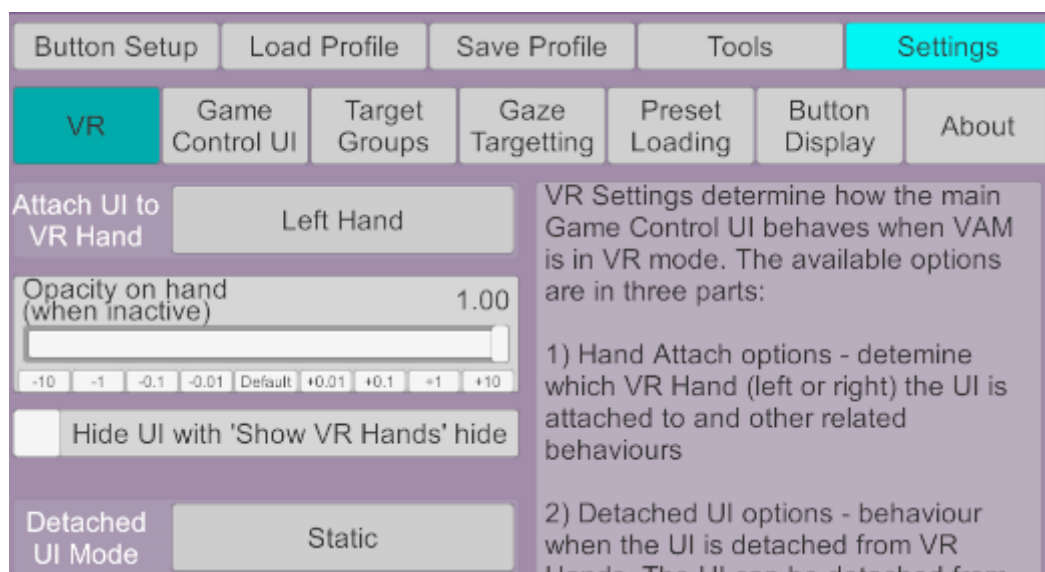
Button Setup | Load Profile | Save Profile | Tools | Settings

VR | Game Control UI | Target Groups | Gaze Targetting | Preset Loading | Button Display | About

Attach UI to VR Hand
Left Hand

Opacity on hand (when inactive)
1.00

-10 | -1 | -0.1 | -0.01 | Default | +0.01 | +0.1 | +1 | +10

Hide UI with 'Show VR Hands' hide

Detached UI Mode
Static

VR Settings determine how the main Game Control UI behaves when VAM is in VR mode. The available options are in three parts:

1) Hand Attach options - detemine which VR Hand (left or right) the UI is attached to and other related behaviours

2) Detached UI options - behaviour when the UI is detached from VR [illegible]